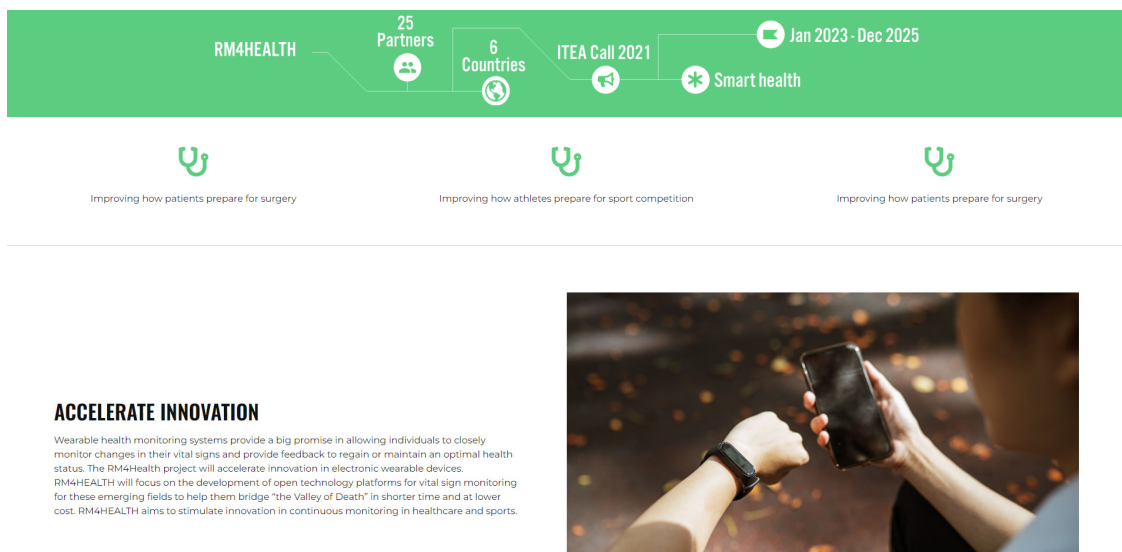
RM4HEALTH

25 Partners

6 Countries

ITEA Call 2021

Jan 2023 - Dec 2025

Smart health

Improving how patients prepare for surgery

Improving how athletes prepare for sport competition

Improving how patients prepare for surgery

ACCELERATE INNOVATION

Wearable health monitoring systems provide a big promise in allowing individuals to closely monitor changes in their vital signs and provide feedback to regain or maintain an optimal health status. The RM4Health project will accelerate innovation in electronic wearable devices. RM4HEALTH will focus on the development of open technology platforms for vital sign monitoring for these emerging fields to help them bridge "the Valley of Death" in shorter time and at lower cost. RM4HEALTH aims to stimulate innovation in continuous monitoring in healthcare and sports.